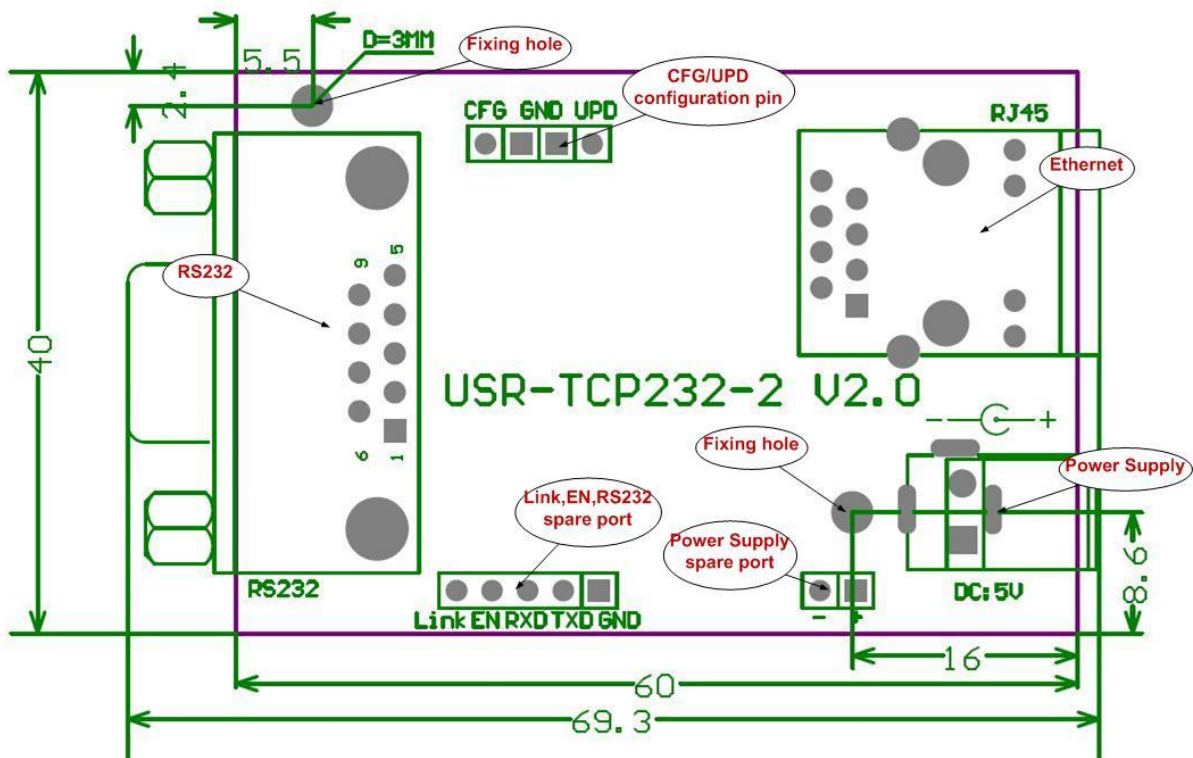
5.5
D=3MM
Fixing hole
2.4
CFG/UPD configuration pin
CFG GND UPD
RJ45
Ethernet
RS232
9
5
40
6
1
USR-TCP232-2 V2.0
Fixing hole
Power Supply
Link,EN,RS232 spare port
Power Supply spare port
8.6
RS232
DC:5V
Link EN RXD TXD GND
-
+
16
60
69.3